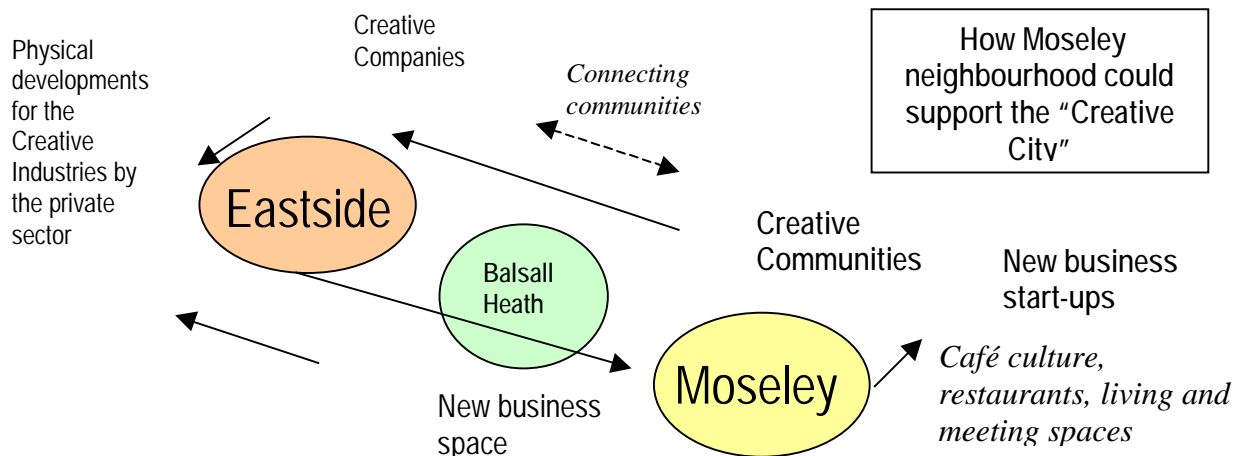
Physical developments for the Creative Industries by the private sector

Creative Companies

Connecting communities

How Moseley neighbourhood could support the "Creative City"

Eastside

Balsall Heath

Creative Communities

New business start-ups

Moseley

Café culture, restaurants, living and meeting spaces

New business space